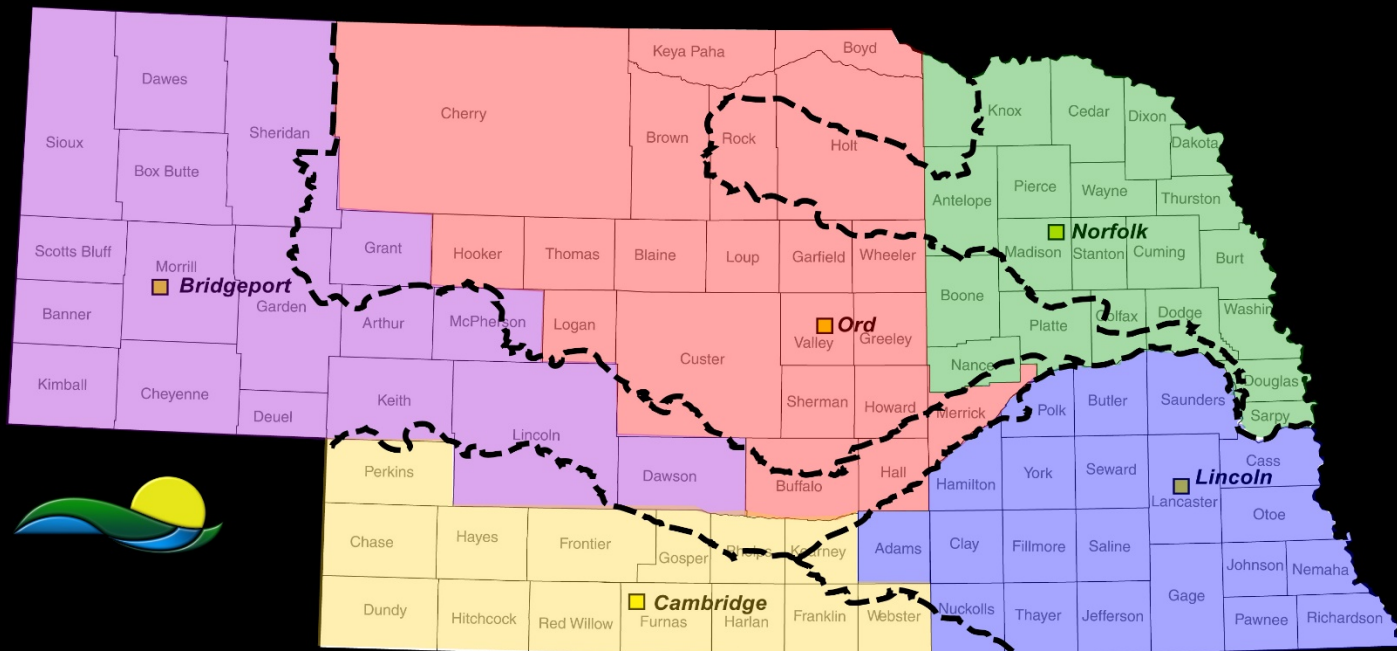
Dawes
Sioux
Sheridan
Box Butte
Cherry
Keya Paha
Boyd
Brown
Rock
Holt
Knox
Cedar
Dixon
Dakota
Antelope
Pierce
Wayne
Thurston
Norfolk
Madison
Stanton
Cuming
Burt
Scotts Bluff
Morrill
Bridgeport
Banner
Garden
Grant
Hooker
Thomas
Blaine
Loup
Garfield
Wheeler
Boone
Arthur
McPherson
Logan
Custer
Ord
Valley
Greeley
Platte
Colfax
Dodge
Washin
Nance
Kimball
Cheyenne
Deuel
Keith
Sherman
Howard
Merrick
Polk
Butler
Saunders
Douglas
Sarpy
Lincoln
Dawson
Buffalo
Hall
Hamilton
York
Seward
Lancaster
Lincoln
Cass
Otoe
Perkins
Chase
Hayes
Frontier
Gosper
Phelps
Kearney
Adams
Clay
Fillmore
Saline
Johnson
Nemaha
Dundy
Hitchcock
Red Willow
Cambridge
Furnas
Harlan
Franklin
Webster
Nuckolls
Thayer
Jefferson
Gage
Pawnee
Richardson